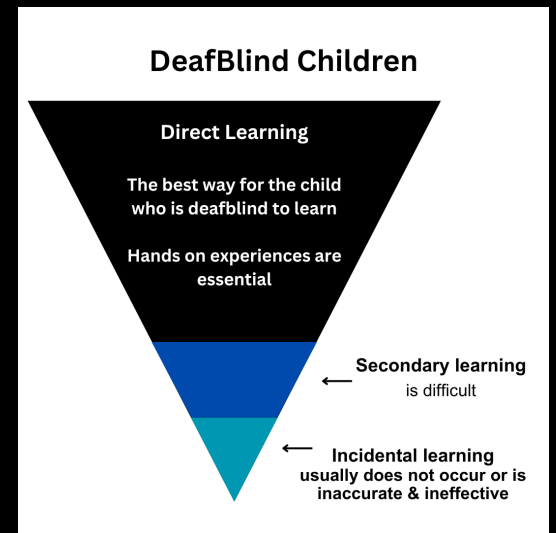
DeafBlind Children

Direct Learning

The best way for the child who is deafblind to learn

Hands on experiences are essential

Secondary learning is difficult

Incidental learning usually does not occur or is inaccurate & ineffective